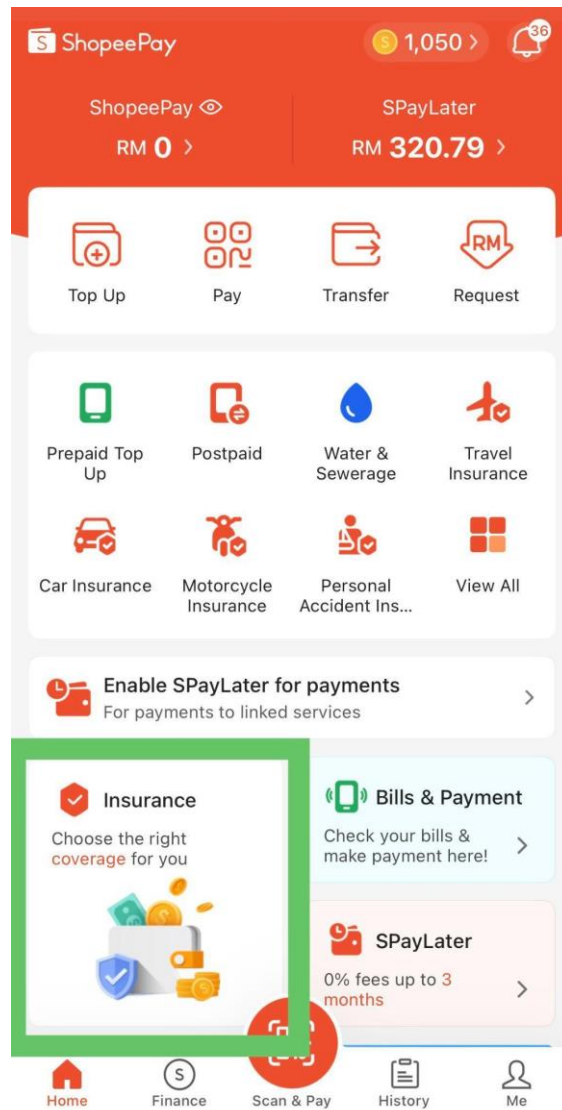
ShopeePay
1,050 >
36

ShopeePay
RM 0 >

SPayLater
RM 320.79 >

Top Up
Pay
Transfer
RM
Request

Prepaid Top Up
Postpaid
Water & Sewerage
Travel Insurance
Car Insurance
Motorcycle Insurance
Personal Accident Ins...
View All

Enable SPayLater for payments
For payments to linked services
>

Insurance
Choose the right coverage for you

Bills & Payment
Check your bills & make payment here!
>

SPayLater
0% fees up to 3 months
>

Home
S
Finance
Scan & Pay
History
Me